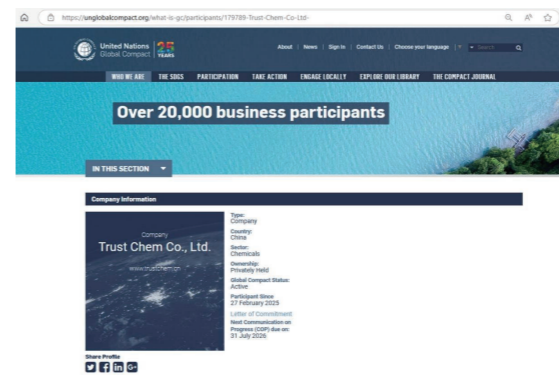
https://unglobalcompact.org/what-is-gc/participants/179789-Trust-Chem-Co-Ltd-

United Nations Global Compact 25 YEARS

About | News | Sign In | Contact Us | Choose your language | Search

WHO WE ARE THE SDGS PARTICIPATION TAKE ACTION ENGAGE LOCALLY EXPLORE OUR LIBRARY THE COMPACT JOURNAL

Over 20,000 business participants

IN THIS SECTION

Company Information

Company
Trust Chem Co., Ltd.
www.trustchem.cn

Type:
Company
Country:
China
Sector:
Chemicals
Ownership:
Privately Held
Global Compact Status:
Active
Participant Since
27 February 2025
Letter of Commitment
Next Communication on Progress (CoP) due on:
31 July 2026

Share Profile